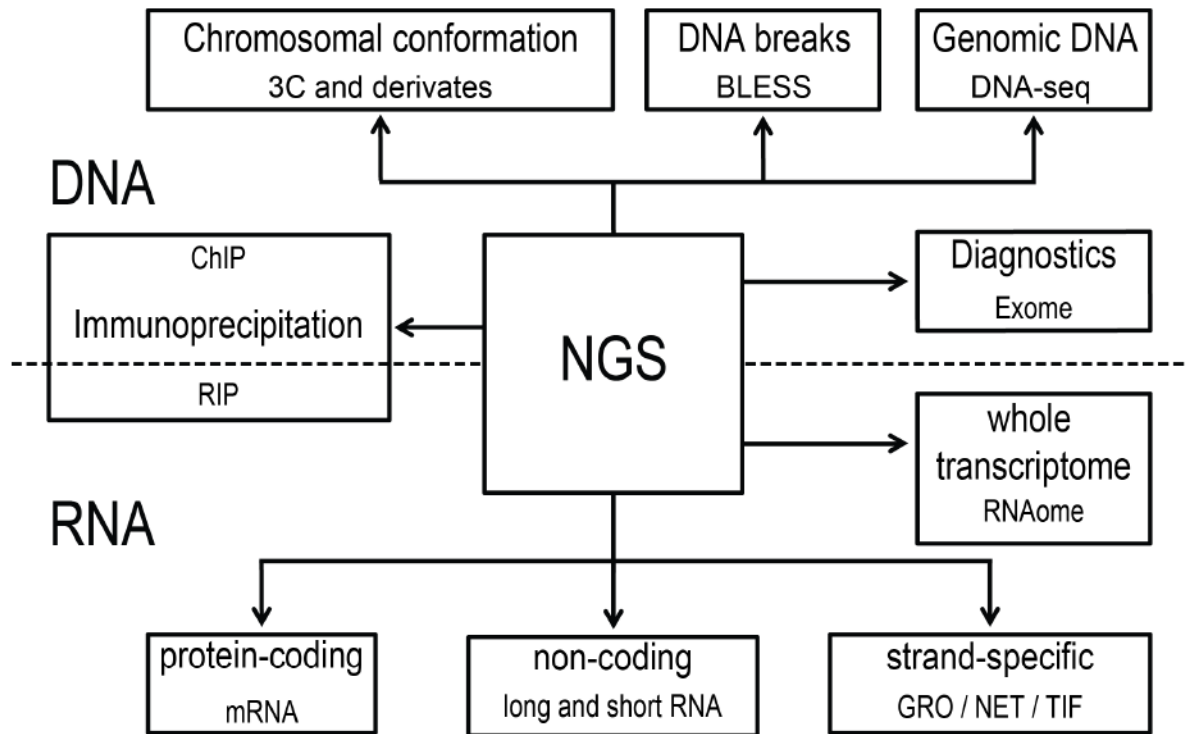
Chromosomal conformation
3C and derivates

DNA breaks
BLESS

Genomic DNA
DNA-seq

DNA

ChIP
Immunoprecipitation
RIP

NGS

Diagnostics
Exome

whole transcriptome
RNAome

RNA

protein-coding
mRNA

non-coding
long and short RNA

strand-specific
GRO / NET / TIF